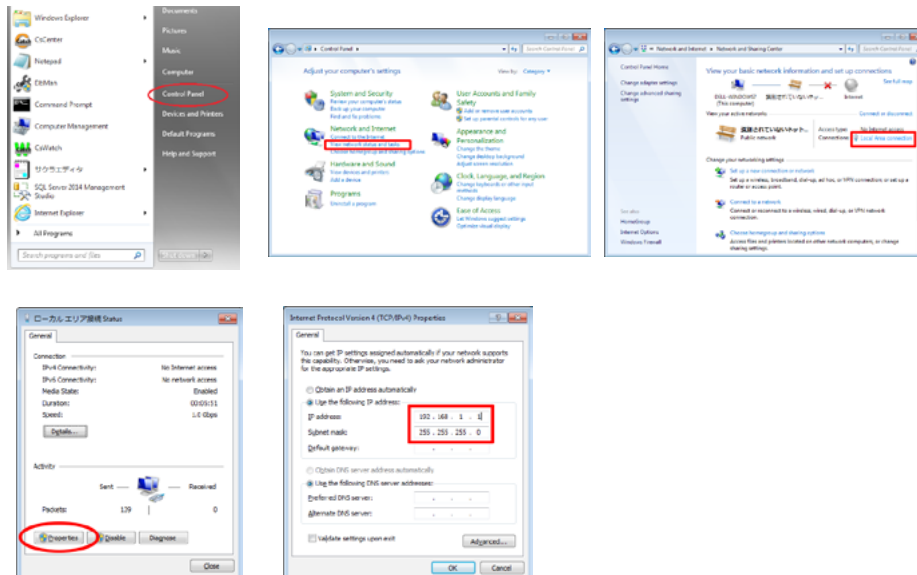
Windows Explorer
CsCenter
Notepad
EtiMas
Command Prompt
Computer Management
CsWatch
サクラエディタ
SQL Server 2014 Management Studio
Internet Explorer
All Programs
Search programs and files

Documents
Pictures
Music
Computer
Control Panel
Devices and Printers
Default Programs
Help and Support

Control Panel
Search Control Panel
Adjust your computer's settings
View by: Category
System and Security
Review your computer's status
Back up your computer
Find and fix problems
Network and Internet
Connect to the Internet
View network status and tasks
Choose homegroup and sharing options
Hardware and Sound
View devices and printers
Add a device
Programs
Uninstall a program
User Accounts and Family Safety
Add or remove user accounts
Set up parental controls for any user
Appearance and Personalization
Change the theme
Change desktop background
Adjust screen resolution
Clock, Language, and Region
Change keyboards or other input methods
Change display language
Ease of Access
Let Windows suggest settings
Optimize visual display

Network and Internet
Network and Sharing Center
Control Panel Home
Change adapter settings
Change advanced sharing settings
View your basic network information and set up connections
See full map
(This computer)
Internet
View your active networks
Connect or disconnect
識別されていないネットワーク
Public network
Access type:
No Internet access
Connections:
Local Area Connection
Change your networking settings
Set up a new connection or network
Set up a wireless, broadband, dial-up, ad hoc, or VPN connection; or set up a router or access point.
Connect to a network
Connect or reconnect to a wireless, wired, dial-up, or VPN network connection.
Choose homegroup and sharing options
Access files and printers located on other network computers, or change sharing settings.
See also
HomeGroup
Internet Options
Windows Firewall

ローカル エリア接続 Status
General
Connection
IPv4 Connectivity: No Internet access
IPv6 Connectivity: No network access
Media State: Enabled
Duration: 00:05:51
Speed: 1.0 Gbps
Details...
Activity
Sent — Received
Packets: 139 | 0
Properties
Disable
Diagnose
Close

Internet Protocol Version 4 (TCP/IPv4) Properties
General
You can get IP settings assigned automatically if your network supports this capability. Otherwise, you need to ask your network administrator for the appropriate IP settings.
Obtain an IP address automatically
Use the following IP address:
IP address: 192 . 168 . 1 . 1
Subnet mask: 255 . 255 . 255 . 0
Default gateway:
Obtain DNS server address automatically
Use the following DNS server addresses:
Preferred DNS server:
Alternate DNS server:
Validate settings upon exit
Advanced...
OK
Cancel